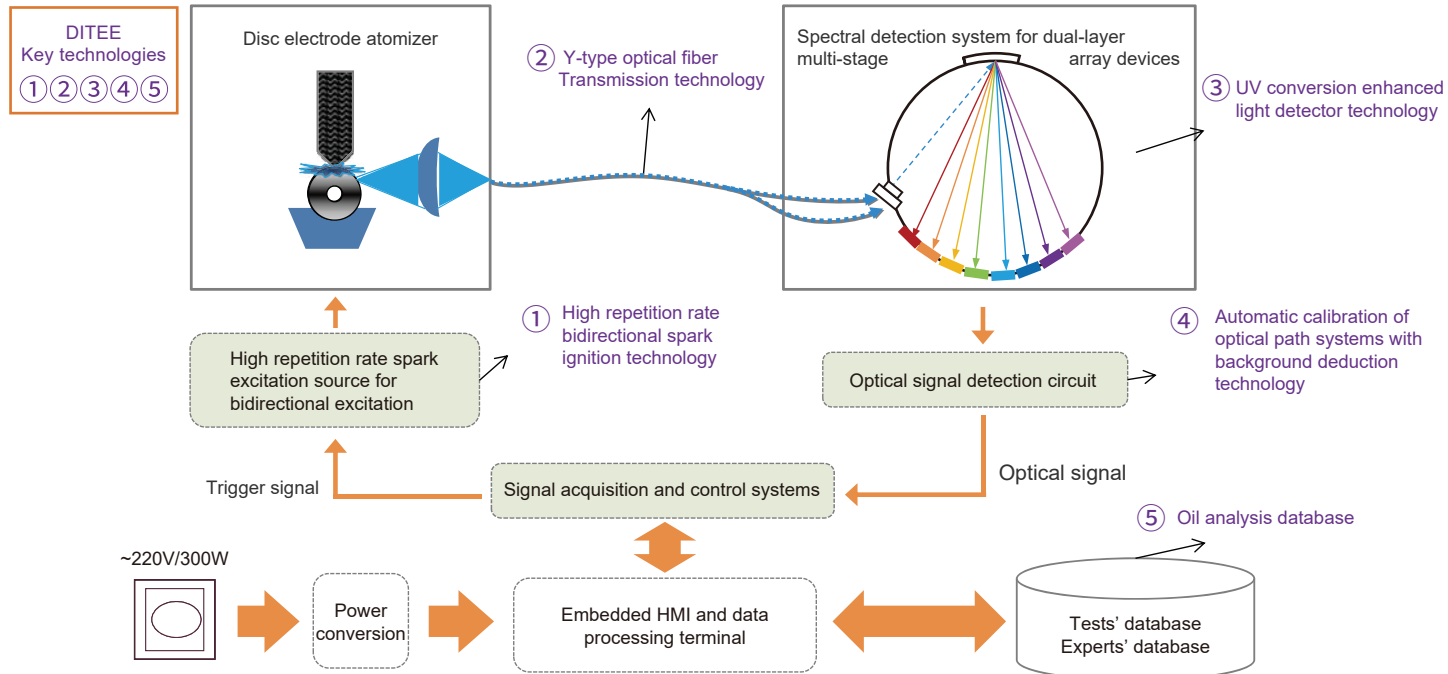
DITEE
Key technologies
①②③④⑤

Disc electrode atomizer

② Y-type optical fiber
Transmission technology

Spectral detection system for dual-layer multi-stage array devices

③ UV conversion enhanced light detector technology

① High repetition rate bidirectional spark ignition technology

High repetition rate spark excitation source for bidirectional excitation

Optical signal detection circuit

④ Automatic calibration of optical path systems with background deduction technology

Trigger signal

Signal acquisition and control systems

Optical signal

⑤ Oil analysis database

~220V/300W

Power conversion

Embedded HMI and data processing terminal

Tests' database
Experts' database